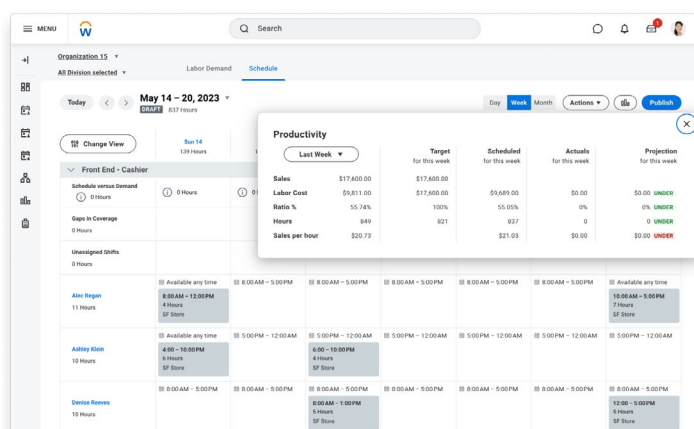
MENU

Search

1

Organization 15
All Division selected

Labor Demand Schedule

Today

May 14 – 20, 2023
DRAFT 837 Hours

Day Week Month Actions Publish

Change View

Sun 14
139 Hours

Front End - Cashier

Schedule versus Demand
0 Hours

0 Hours

Gaps in Coverage
0 Hours

Unassigned Shifts
0 Hours

Productivity

Last Week

| | | Target for this week | Scheduled for this week | Actuals for this week | Projection for this week |
|---|---|---|---|---|---|
| Sales | $17,600.00 | $17,600.00 | | | |
| Labor Cost | $9,811.00 | $17,600.00 | $9,689.00 | $0.00 | $0.00 UNDER |
| Ratio % | 55.74% | 100% | 55.05% | 0% | 0% UNDER |
| Hours | 849 | 821 | 837 | 0 | 0 UNDER |
| Sales per hour | $20.73 | | $21.03 | $0.00 | $0.00 UNDER |

Alec Regan
11 Hours

Available any time
8:00 AM – 12:00 PM
4 Hours
SF Store

8:00 AM – 5:00 PM
8:00 AM – 5:00 PM
8:00 AM – 5:00 PM
8:00 AM – 5:00 PM
8:00 AM – 5:00 PM

Available any time
10:00 AM – 5:00 PM
7 Hours
SF Store

Ashley Klein
10 Hours

Available any time
4:00 – 10:00 PM
6 Hours
SF Store

5:00 PM – 12:00 AM
5:00 PM – 12:00 AM
6:00 – 10:00 PM
4 Hours
SF Store
5:00 PM – 12:00 AM
5:00 PM – 12:00 AM
5:00 PM – 12:00 AM
5:00 PM – 12:00 AM

Denise Reeves
10 Hours

8:00 AM – 5:00 PM
8:00 AM – 5:00 PM
8:00 AM – 5:00 PM
8:00 AM – 1:00 PM
5 Hours
SF Store
8:00 AM – 5:00 PM
8:00 AM – 5:00 PM

Available any time
12:00 – 5:00 PM
5 Hours
SF Store